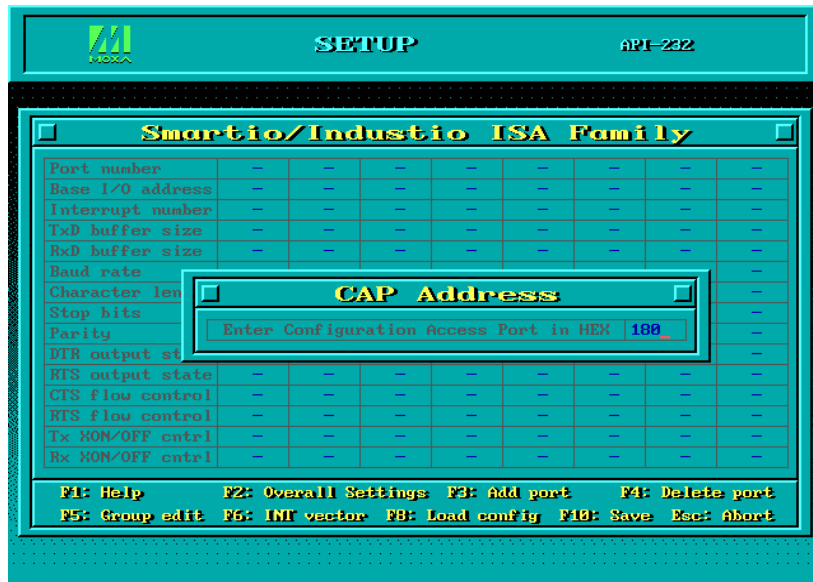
MOXA

SETUP

API-232

Smartio/Industio ISA Family

| Port number | – | – | – | – | – | – | – | – |
|---|---|---|---|---|---|---|---|---|
| Base I/O address | – | – | – | – | – | – | – | – |
| Interrupt number | – | – | – | – | – | – | – | – |
| TxD buffer size | – | – | – | – | – | – | – | – |
| RxD buffer size | – | – | – | – | – | – | – | – |
| Baud rate | | | | | | | | – |
| Character len | | | | | | | | – |
| Stop bits | | | | | | | | – |
| Parity | | | | | | | | – |
| DTR output st | | | | | | | | – |
| RTS output state | – | – | – | – | – | – | – | – |
| CTS flow control | – | – | – | – | – | – | – | – |
| RTS flow control | – | – | – | – | – | – | – | – |
| Tx XON/OFF cntrl | – | – | – | – | – | – | – | – |
| Rx XON/OFF cntrl | – | – | – | – | – | – | – | – |

CAP Address

Enter Configuration Access Port in HEX 180

F1: Help F2: Overall Settings F3: Add port F4: Delete port
F5: Group edit F6: INT vector F8: Load config F10: Save Esc: Abort